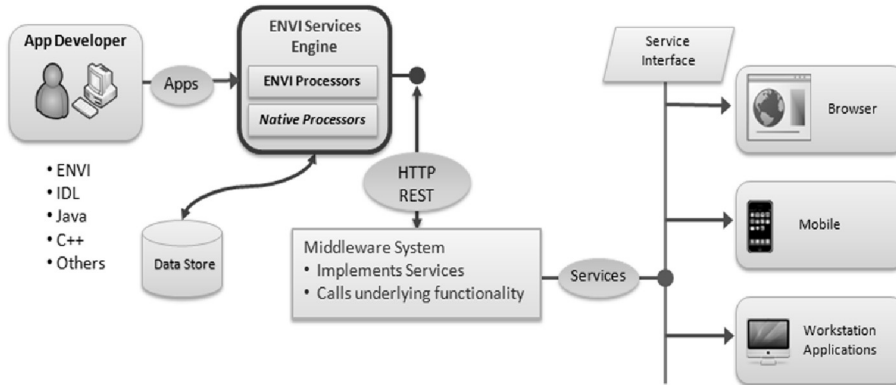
App Developer

Apps

• ENVI
• IDL
• Java
• C++
• Others

ENVI Services Engine

ENVI Processors

Native Processors

Data Store

HTTP REST

Middleware System
• Implements Services
• Calls underlying functionality

Services

Service Interface

Browser

Mobile

Workstation Applications